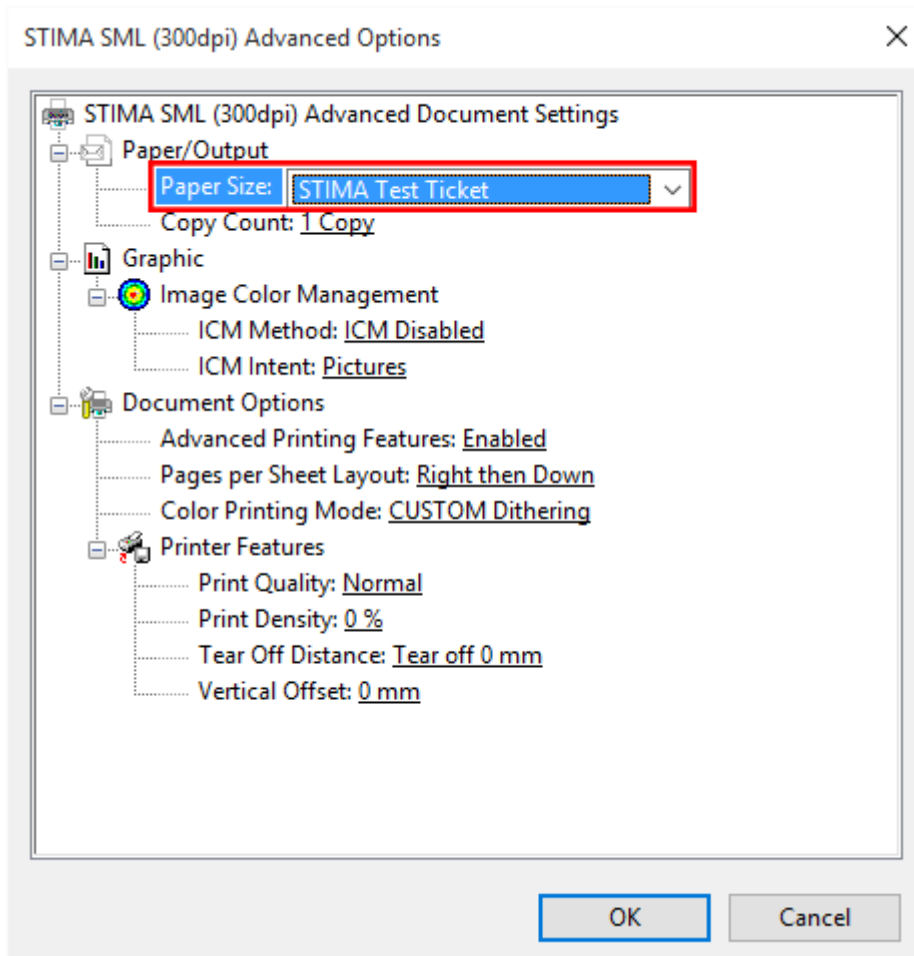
STIMA SML (300dpi) Advanced Options

×

STIMA SML (300dpi) Advanced Document Settings
Paper/Output
Paper Size: STIMA Test Ticket
Copy Count: 1 Copy
Graphic
Image Color Management
ICM Method: ICM Disabled
ICM Intent: Pictures
Document Options
Advanced Printing Features: Enabled
Pages per Sheet Layout: Right then Down
Color Printing Mode: CUSTOM Dithering
Printer Features
Print Quality: Normal
Print Density: 0 %
Tear Off Distance: Tear off 0 mm
Vertical Offset: 0 mm

OK
Cancel